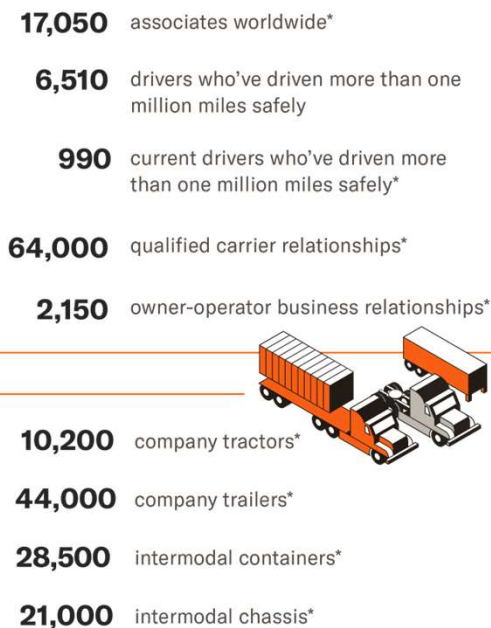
17,050 associates worldwide*

6,510 drivers who've driven more than one million miles safely

990 current drivers who've driven more than one million miles safely*

64,000 qualified carrier relationships*

2,150 owner-operator business relationships*

10,200 company tractors*

44,000 company trailers*

28,500 intermodal containers*

21,000 intermodal chassis*